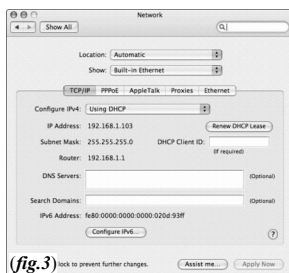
Network

Show All

Location: Automatic

Show: Built-in Ethernet

TCP/IP | PPPoE | AppleTalk | Proxies | Ethernet

Configure IPv4: Using DHCP

IP Address: 192.168.1.103

Renew DHCP Lease

Subnet Mask: 255.255.255.0

DHCP Client ID:

(If required)

Router: 192.168.1.1

DNS Servers:

(Optional)

Search Domains:

(Optional)

IPv6 Address: fe80:0000:0000:0000:020d:93ff

Configure IPv6...

?

(fig.3) lock to prevent further changes.

Assist me...

Apply Now